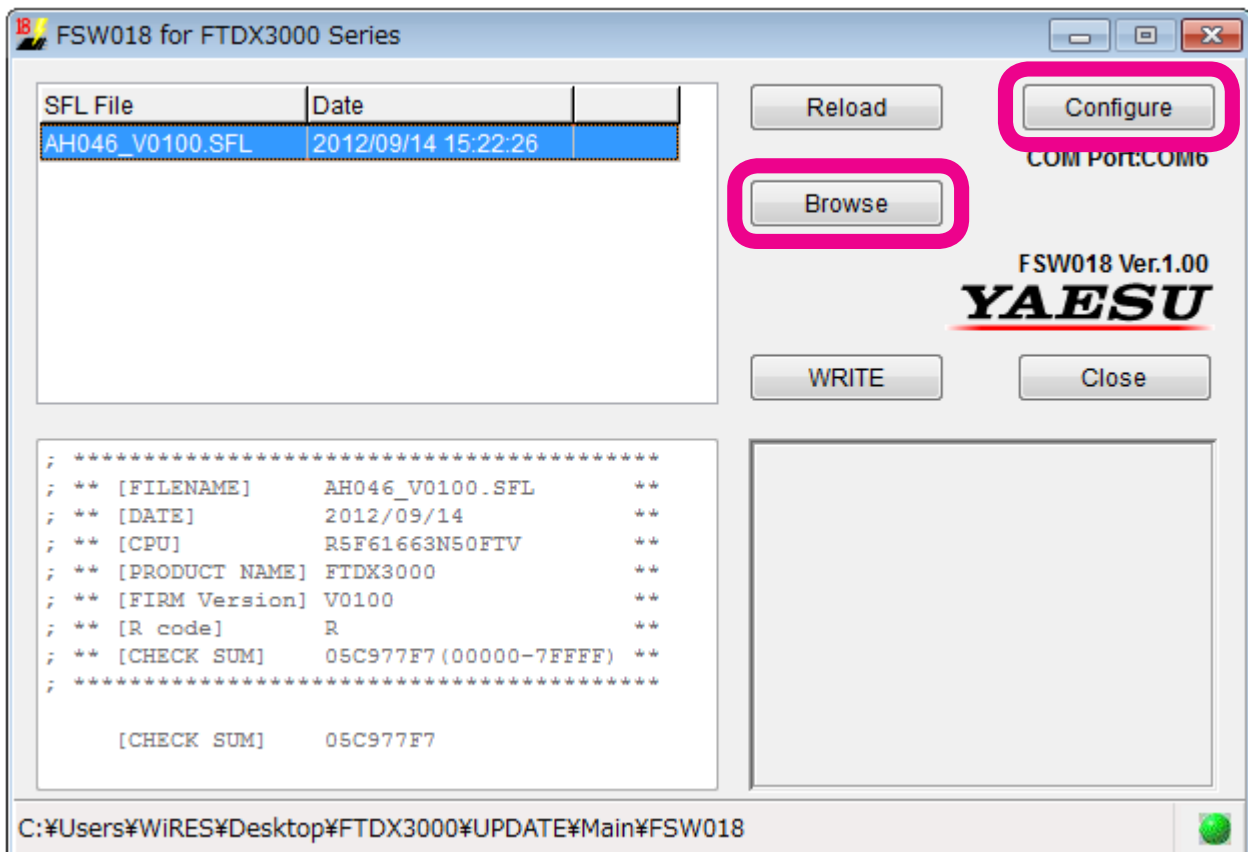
FSW018 for FTDX3000 Series

| SFL File | Date |
|---|---|
| AH046_V0100.SFL | 2012/09/14 15:22:26 |

Reload

Configure

COM Port:COM6

Browse

FSW018 Ver.1.00

YAESU

WRITE

Close

; ****************************************
; ** [FILENAME]     AH046_V0100.SFL      **
; ** [DATE]         2012/09/14           **
; ** [CPU]          R5F61663N50FTV       **
; ** [PRODUCT NAME] FTDX3000             **
; ** [FIRM Version] V0100                **
; ** [R code]       R                    **
; ** [CHECK SUM]    05C977F7(00000-7FFFF) **
; ****************************************

[CHECK SUM]    05C977F7

C:¥Users¥WiRES¥Desktop¥FTDX3000¥UPDATE¥Main¥FSW018